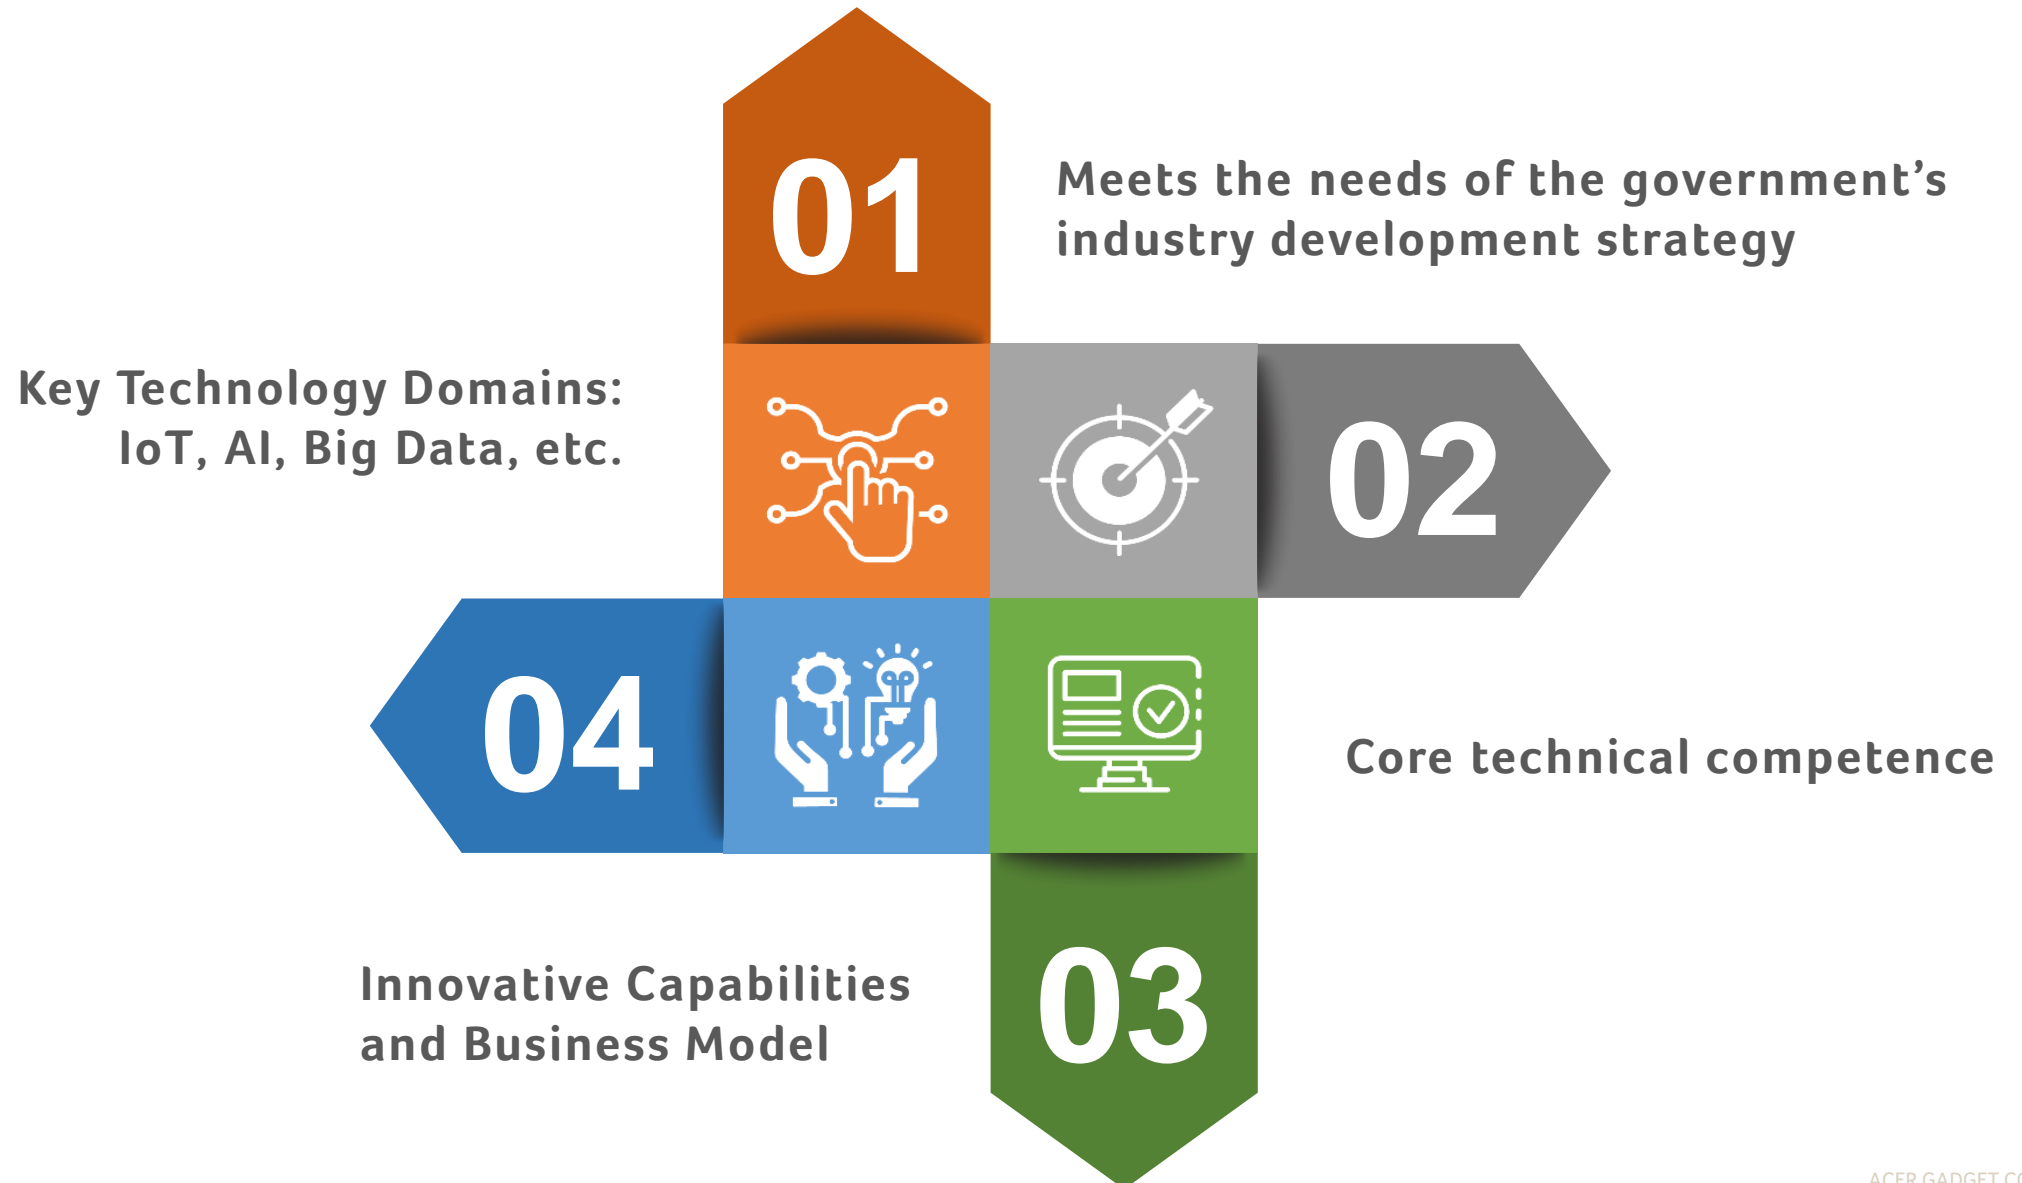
01

Meets the needs of the government’s industry development strategy

Key Technology Domains: IoT, AI, Big Data, etc.

02

04

Core technical competence

Innovative Capabilities and Business Model

03

ACER GADGET C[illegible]